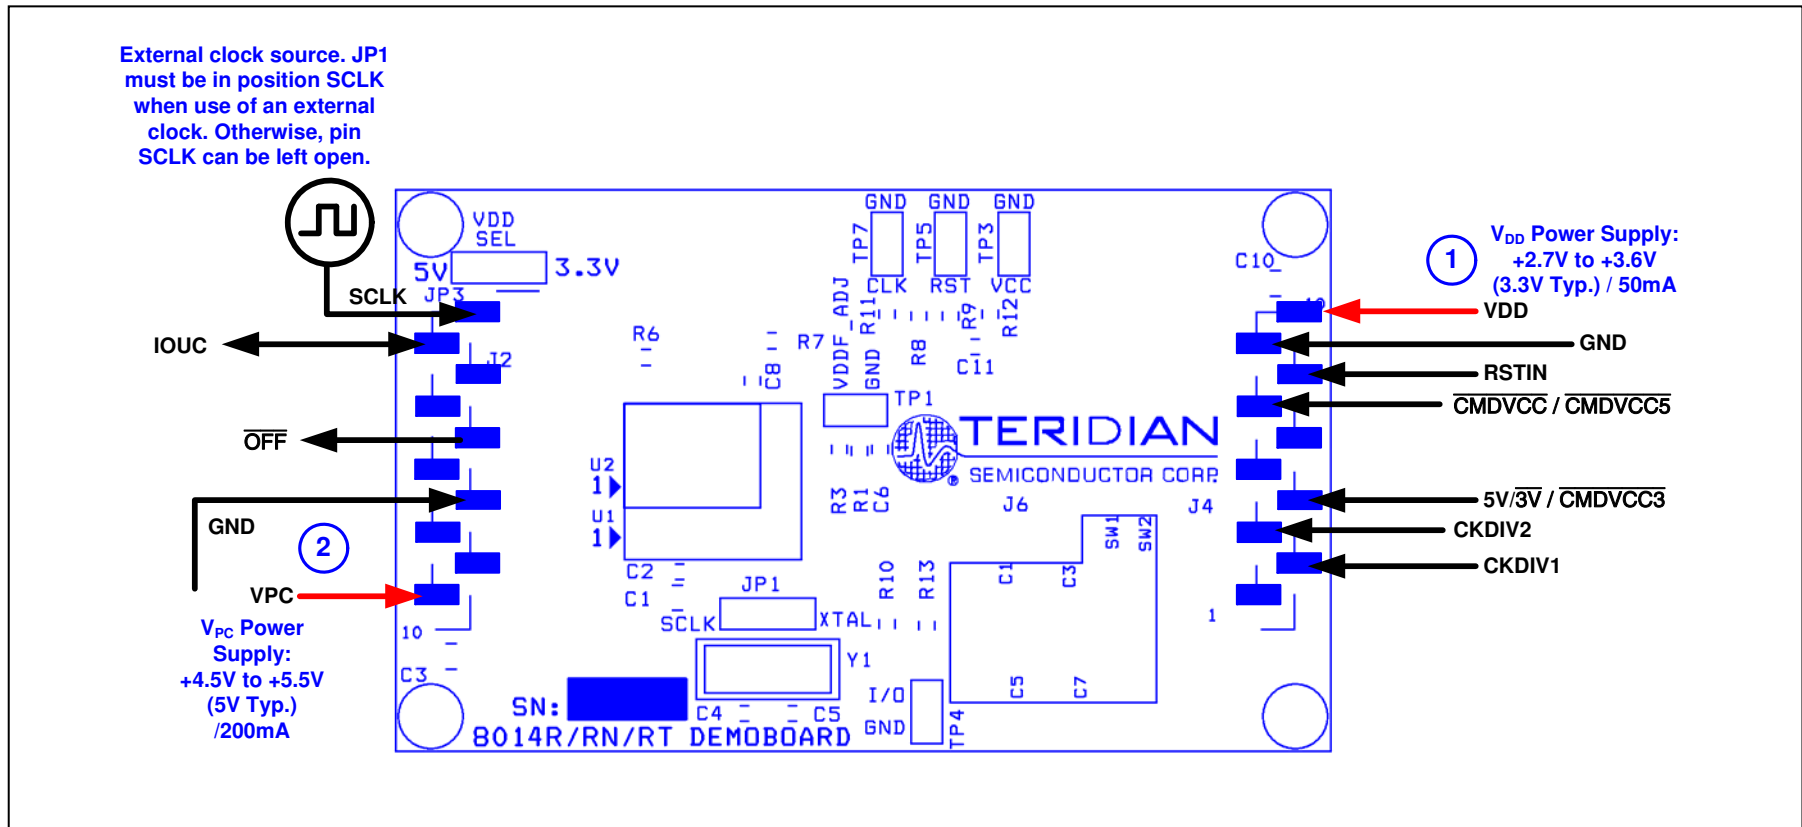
External clock source. JP1 must be in position SCLK when use of an external clock. Otherwise, pin SCLK can be left open.

VDD SEL
5V
3.3V
SCLK
JP3
IOUC
J2
$\overline{OFF}$
GND
2
VPC
$V_{PC}$ Power Supply: +4.5V to +5.5V (5V Typ.) /200mA
10
C3
SN:
8014R/RN/RT DEMOBOARD

GND GND GND
TP7 TP5 TP3
CLK RST VCC
R6
R7
C8
VDDF_ADJ
GND
R11
R8
R9
R12
C11
TP1
TERIDIAN
SEMICONDUCTOR CORP.
U2
1
U1
1
R3 R1 C6
J6
J4
C2
C1
JP1
SCLK
XTAL
R10
R13
C1
C3
SW1
SW2
Y1
I/O
GND
TP4
C4
C5
C5
C7
C10
10
1

1
$V_{DD}$ Power Supply: +2.7V to +3.6V (3.3V Typ.) / 50mA
VDD
GND
RSTIN
$\overline{CMDVCC}$ / $\overline{CMDVCC5}$
5V/$\overline{3V}$ / $\overline{CMDVCC3}$
CKDIV2
CKDIV1